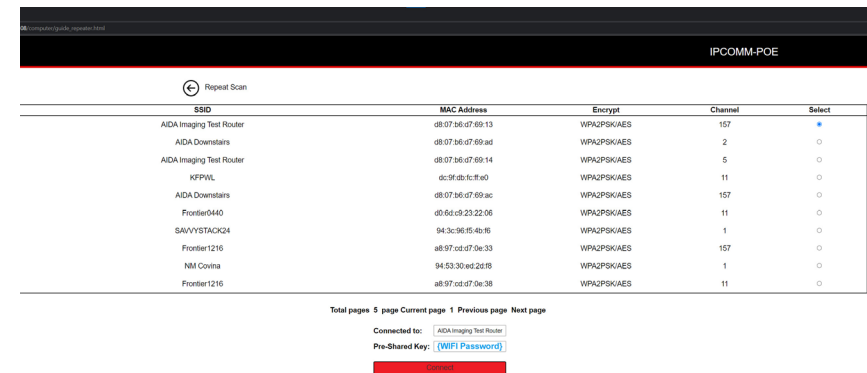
08/computer/guide_repeater.html

IPCOMM-POE

Repeat Scan

| SSID | MAC Address | Encrypt | Channel | Select |
|---|---|---|---|---|
| AIDA Imaging Test Router | d8:07:b6:d7:69:13 | WPA2PSK/AES | 157 | |
| AIDA Downstairs | d8:07:b6:d7:69:ad | WPA2PSK/AES | 2 | |
| AIDA Imaging Test Router | d8:07:b6:d7:69:14 | WPA2PSK/AES | 5 | |
| KFPWL | dc:9f:db:fc:ff:e0 | WPA2PSK/AES | 11 | |
| AIDA Downstairs | d8:07:b6:d7:69:ac | WPA2PSK/AES | 157 | |
| Frontier0440 | d0:6d:c9:23:22:06 | WPA2PSK/AES | 11 | |
| SAVVYSTACK24 | 94:3c:96:f5:4b:f6 | WPA2PSK/AES | 1 | |
| Frontier1216 | a8:97:cd:d7:0e:33 | WPA2PSK/AES | 157 | |
| NM Covina | 94:53:30:ed:2d:f8 | WPA2PSK/AES | 1 | |
| Frontier1216 | a8:97:cd:d7:0e:38 | WPA2PSK/AES | 11 | |

Total pages 5 page Current page 1 Previous page Next page

Connected to: AIDA Imaging Test Router

Pre-Shared Key: {WIFI Password}

Connect